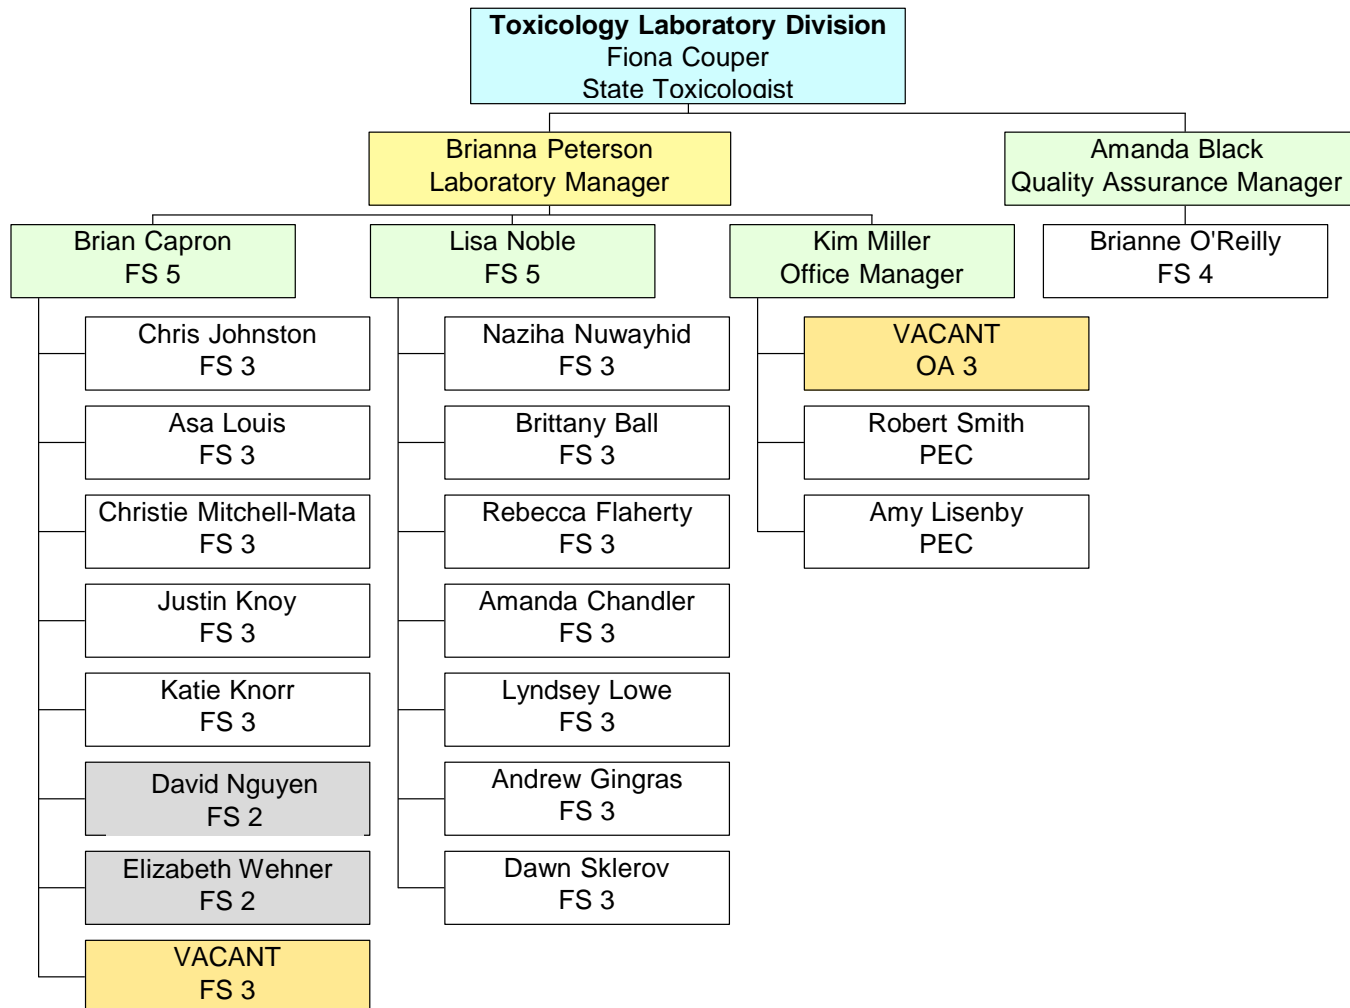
Toxicology Laboratory Division
Fiona Couper
State Toxicologist

Brianna Peterson
Laboratory Manager

Amanda Black
Quality Assurance Manager

Brian Capron
FS 5

Lisa Noble
FS 5

Kim Miller
Office Manager

Brianne O'Reilly
FS 4

Chris Johnston
FS 3

Asa Louis
FS 3

Christie Mitchell-Mata
FS 3

Justin Knoy
FS 3

Katie Knorr
FS 3

David Nguyen
FS 2

Elizabeth Wehner
FS 2

VACANT
FS 3

Naziha Nuwayhid
FS 3

Brittany Ball
FS 3

Rebecca Flaherty
FS 3

Amanda Chandler
FS 3

Lyndsey Lowe
FS 3

Andrew Gingras
FS 3

Dawn Sklerov
FS 3

VACANT
OA 3

Robert Smith
PEC

Amy Lisenby
PEC